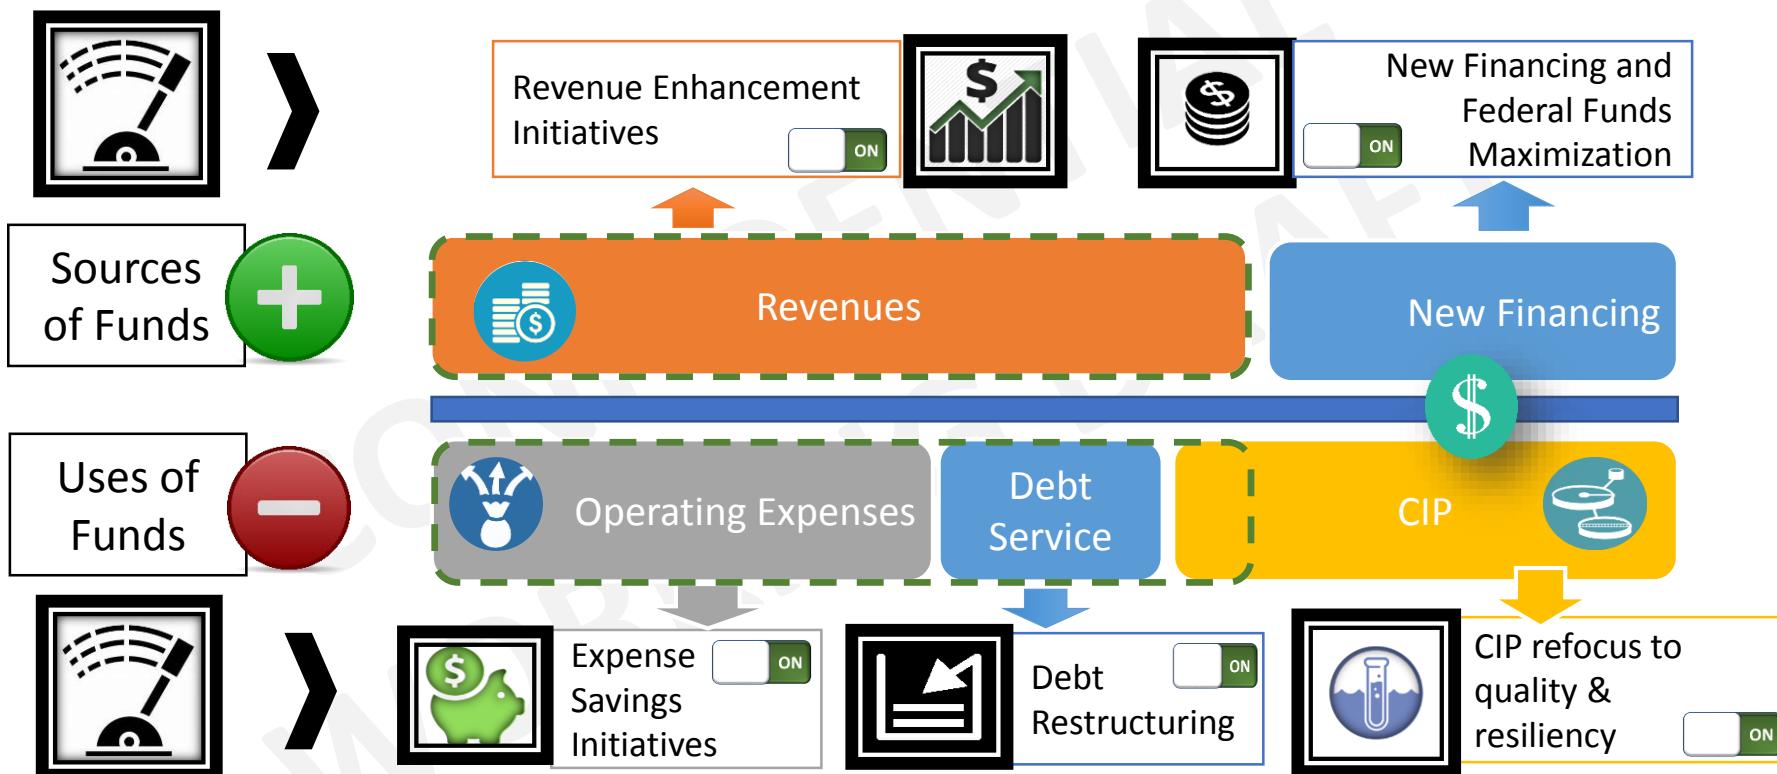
Revenue Enhancement Initiatives

ON

$

New Financing and Federal Funds Maximization

ON

Sources of Funds

Revenues

New Financing

$

Uses of Funds

Operating Expenses

Debt Service

CIP

Expense Savings Initiatives

ON

Debt Restructuring

ON

CIP refocus to quality & resiliency

ON